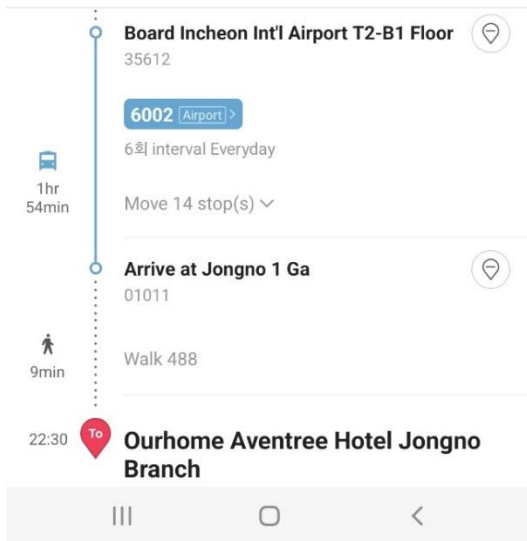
Board Incheon Int'l Airport T2-B1 Floor
35612

6002 Airport >

6회 interval Everyday

1hr 54min

Move 14 stop(s)

Arrive at Jongno 1 Ga
01011

9min

Walk 488

22:30

To

Ourhome Aventree Hotel Jongno Branch